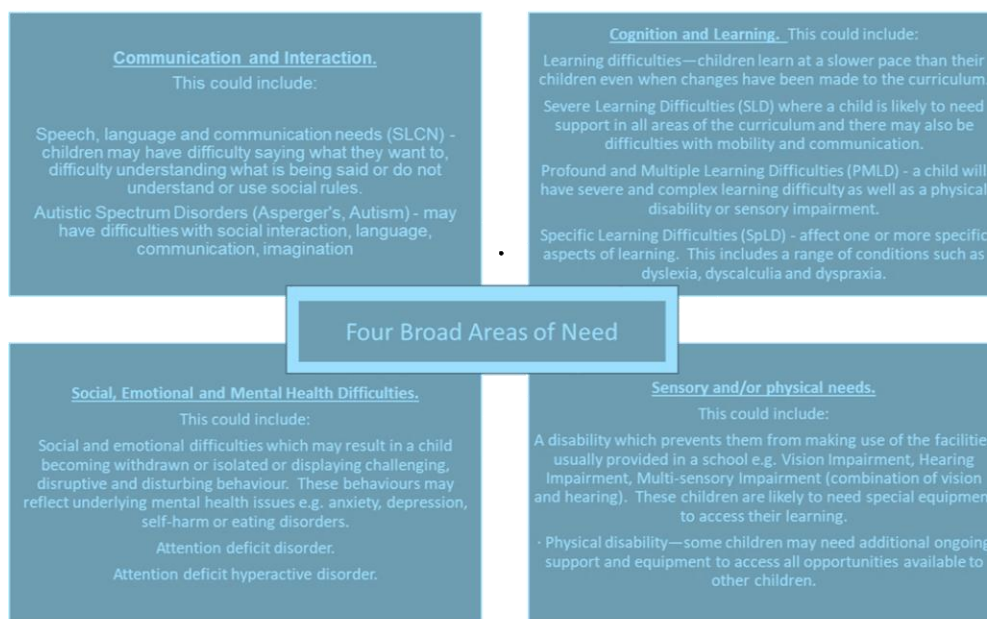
Communication and Interaction.
This could include:

Speech, language and communication needs (SLCN) - children may have difficulty saying what they want to, difficulty understanding what is being said or do not understand or use social rules.

Autistic Spectrum Disorders (Asperger's, Autism) - may have difficulties with social interaction, language, communication, imagination

Cognition and Learning. This could include:

Learning difficulties—children learn at a slower pace than their children even when changes have been made to the curriculum.

Severe Learning Difficulties (SLD) where a child is likely to need support in all areas of the curriculum and there may also be difficulties with mobility and communication.

Profound and Multiple Learning Difficulties (PMLD) - a child will have severe and complex learning difficulty as well as a physical disability or sensory impairment.

Specific Learning Difficulties (SpLD) - affect one or more specific aspects of learning. This includes a range of conditions such as dyslexia, dyscalculia and dyspraxia.

Four Broad Areas of Need

Social, Emotional and Mental Health Difficulties.
This could include:

Social and emotional difficulties which may result in a child becoming withdrawn or isolated or displaying challenging, disruptive and disturbing behaviour. These behaviours may reflect underlying mental health issues e.g. anxiety, depression, self-harm or eating disorders.

Attention deficit disorder.

Attention deficit hyperactive disorder.

Sensory and/or physical needs.
This could include:

A disability which prevents them from making use of the facilitie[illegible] usually provided in a school e.g. Vision Impairment, Hearing Impairment, Multi-sensory Impairment (combination of vision and hearing). These children are likely to need special equipmen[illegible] to access their learning.

· Physical disability—some children may need additional ongoing support and equipment to access all opportunities available to other children.